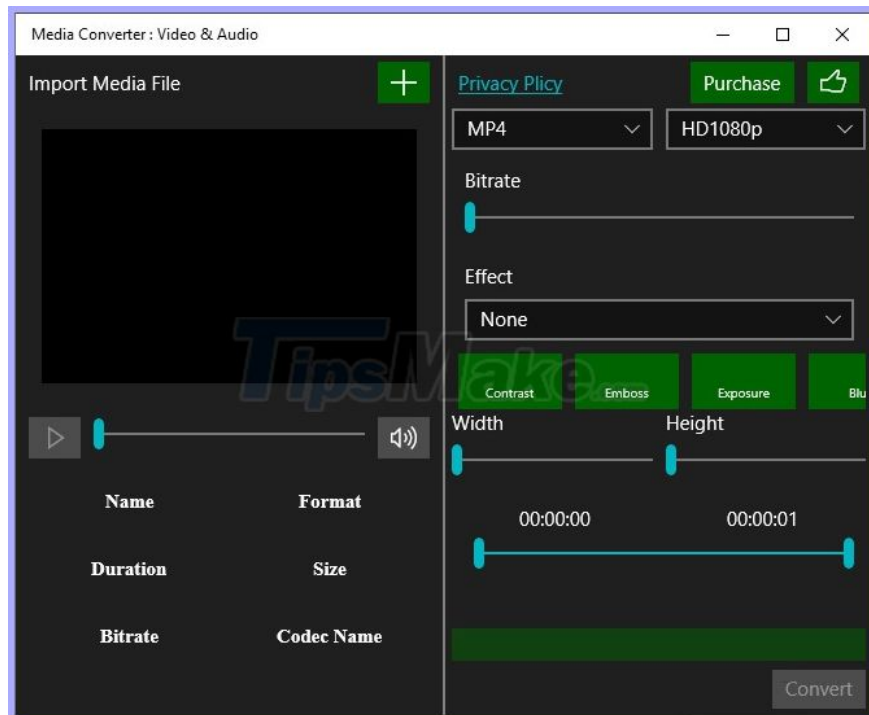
Media Converter : Video & Audio

Import Media File

+

Privacy Plicy

Purchase

MP4

HD1080p

Bitrate

Effect

None

Contrast

Emboss

Exposure

Blu

Width

Height

00:00:00

00:00:01

Name

Format

Duration

Size

Bitrate

Codec Name

Convert

TipsMake